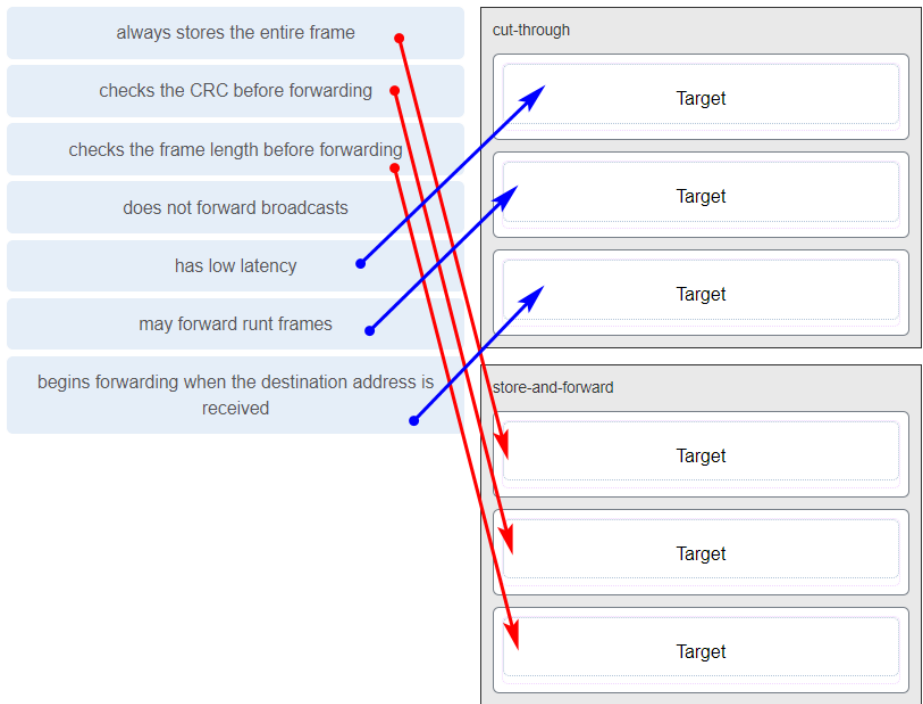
always stores the entire frame

checks the CRC before forwarding

checks the frame length before forwarding

does not forward broadcasts

has low latency

may forward runt frames

begins forwarding when the destination address is received

cut-through

Target

Target

Target

store-and-forward

Target

Target

Target